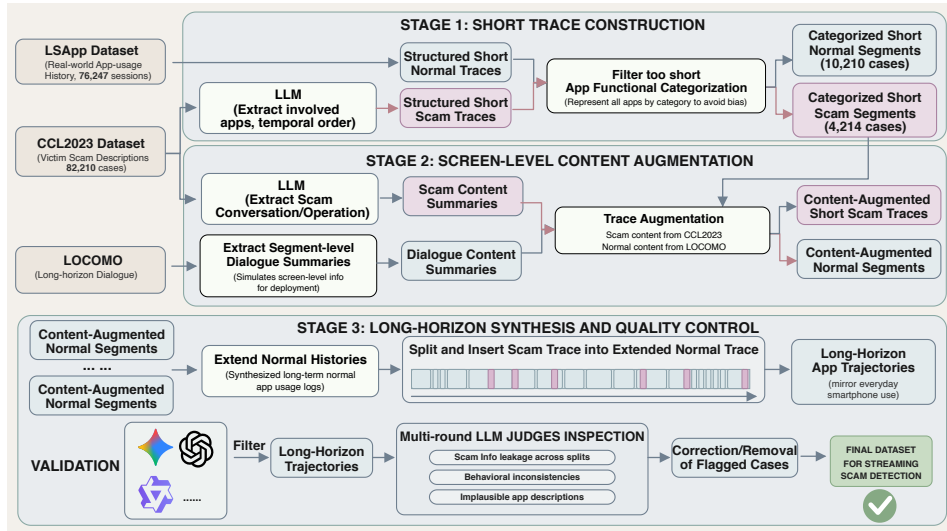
STAGE 1: SHORT TRACE CONSTRUCTION

LSApp Dataset
(Real-world App-usage History, 76,247 sessions)

CCL2023 Dataset
(Victim Scam Descriptions 82,210 cases)

LOCOMO
(Long-horizon Dialogue)

LLM
(Extract involved apps, temporal order)

Structured Short Normal Traces

Structured Short Scam Traces

Filter too short
App Functional Categorization
(Represent all apps by category to avoid bias)

Categorized Short Normal Segments
(10,210 cases)

Categorized Short Scam Segments
(4,214 cases)

STAGE 2: SCREEN-LEVEL CONTENT AUGMENTATION

LLM
(Extract Scam Conversation/Operation)

Scam Content Summaries

Extract Segment-level Dialogue Summaries
(Simulates screen-level info for deployment)

Dialogue Content Summaries

Trace Augmentation
Scam content from CCL2023
Normal content from LOCOMO

Content-Augmented Short Scam Traces

Content-Augmented Normal Segments

STAGE 3: LONG-HORIZON SYNTHESIS AND QUALITY CONTROL

Content-Augmented Normal Segments
... ...
Content-Augmented Normal Segments

Extend Normal Histories
(Synthesized long-term normal app usage logs)

Split and Insert Scam Trace into Extended Normal Trace

Long-Horizon App Trajectories
(mirror everyday smartphone use)

VALIDATION

......

Filter

Long-Horizon Trajectories

Multi-round LLM JUDGES INSPECTION
Scam Info leakage across splits
Behavioral inconsistencies
Implausible app descriptions

Correction/Removal of Flagged Cases

FINAL DATASET FOR STREAMING SCAM DETECTION